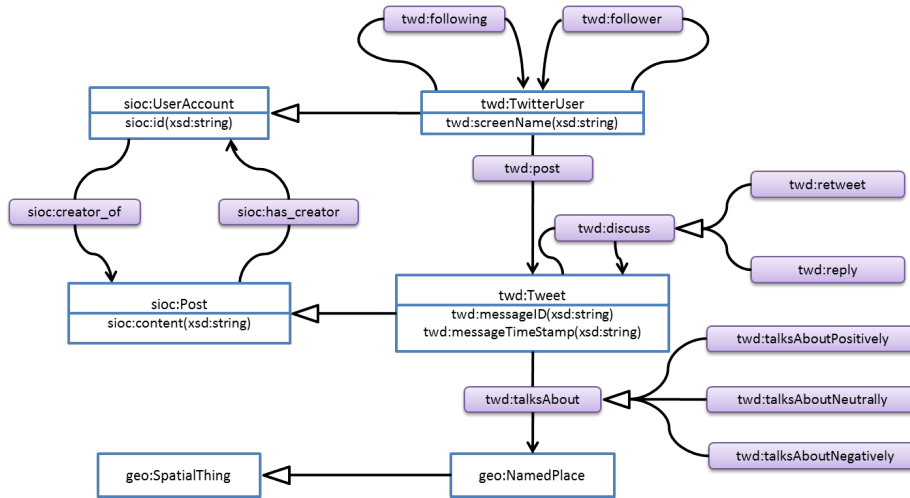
twd:following

twd:follower

sioc:UserAccount
sioc:id(xsd:string)

twd:TwitterUser
twd:screenName(xsd:string)

twd:post

twd:retweet

sioc:creator_of

sioc:has_creator

twd:discuss

twd:reply

sioc:Post
sioc:content(xsd:string)

twd:Tweet
twd:messageID(xsd:string)
twd:messageTimeStamp(xsd:string)

twd:talksAboutPositively

twd:talksAbout

twd:talksAboutNeutrally

twd:talksAboutNegatively

geo:SpatialThing

geo:NamedPlace